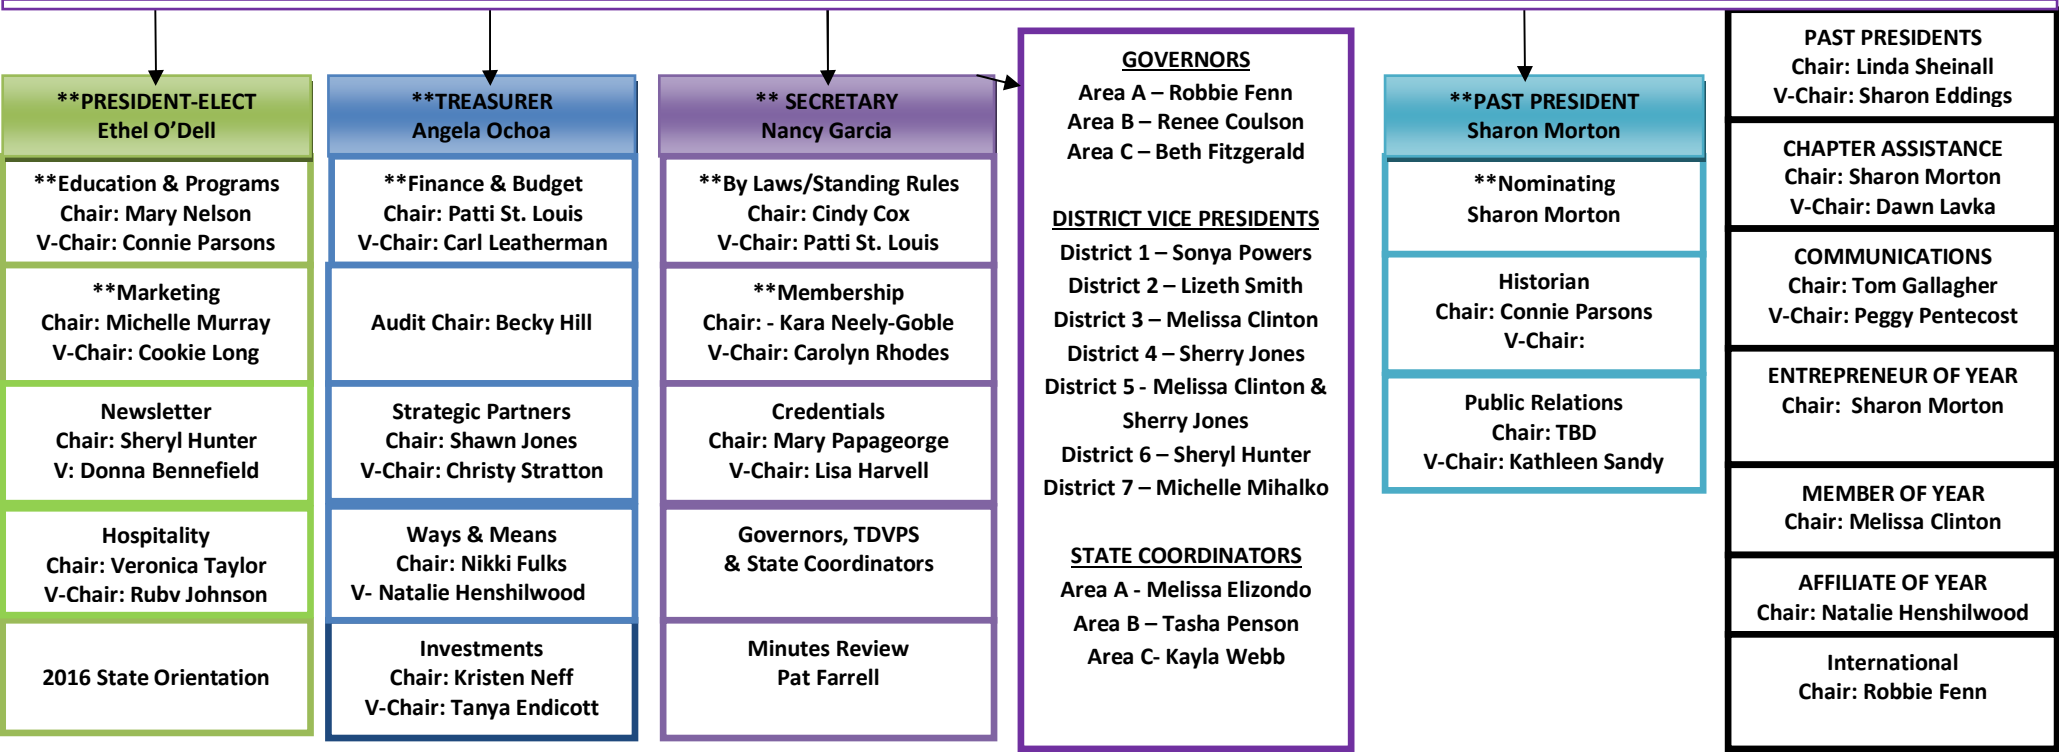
**PRESIDENT-ELECT
Ethel O'Dell

**Education & Programs
Chair: Mary Nelson
V-Chair: Connie Parsons

**Marketing
Chair: Michelle Murray
V-Chair: Cookie Long

Newsletter
Chair: Sheryl Hunter
V: Donna Bennefield

Hospitality
Chair: Veronica Taylor
V-Chair: Ruby Johnson

2016 State Orientation

**TREASURER
Angela Ochoa

**Finance & Budget
Chair: Patti St. Louis
V-Chair: Carl Leatherman

Audit Chair: Becky Hill

Strategic Partners
Chair: Shawn Jones
V-Chair: Christy Stratton

Ways & Means
Chair: Nikki Fulks
V- Natalie Henshilwood

Investments
Chair: Kristen Neff
V-Chair: Tanya Endicott

** SECRETARY
Nancy Garcia

**By Laws/Standing Rules
Chair: Cindy Cox
V-Chair: Patti St. Louis

**Membership
Chair: - Kara Neely-Goble
V-Chair: Carolyn Rhodes

Credentials
Chair: Mary Papageorge
V-Chair: Lisa Harvell

Governors, TDVPS
& State Coordinators

Minutes Review
Pat Farrell

GOVERNORS
Area A – Robbie Fenn
Area B – Renee Coulson
Area C – Beth Fitzgerald

DISTRICT VICE PRESIDENTS
District 1 – Sonya Powers
District 2 – Lizeth Smith
District 3 – Melissa Clinton
District 4 – Sherry Jones
District 5 - Melissa Clinton & Sherry Jones
District 6 – Sheryl Hunter
District 7 – Michelle Mihalko

STATE COORDINATORS
Area A - Melissa Elizondo
Area B – Tasha Penson
Area C- Kayla Webb

**PAST PRESIDENT
Sharon Morton

**Nominating
Sharon Morton

Historian
Chair: Connie Parsons
V-Chair:

Public Relations
Chair: TBD
V-Chair: Kathleen Sandy

PAST PRESIDENTS
Chair: Linda Sheinall
V-Chair: Sharon Eddings

CHAPTER ASSISTANCE
Chair: Sharon Morton
V-Chair: Dawn Lavka

COMMUNICATIONS
Chair: Tom Gallagher
V-Chair: Peggy Pentecost

ENTREPRENEUR OF YEAR
Chair: Sharon Morton

MEMBER OF YEAR
Chair: Melissa Clinton

AFFILIATE OF YEAR
Chair: Natalie Henshilwood

International
Chair: Robbie Fenn